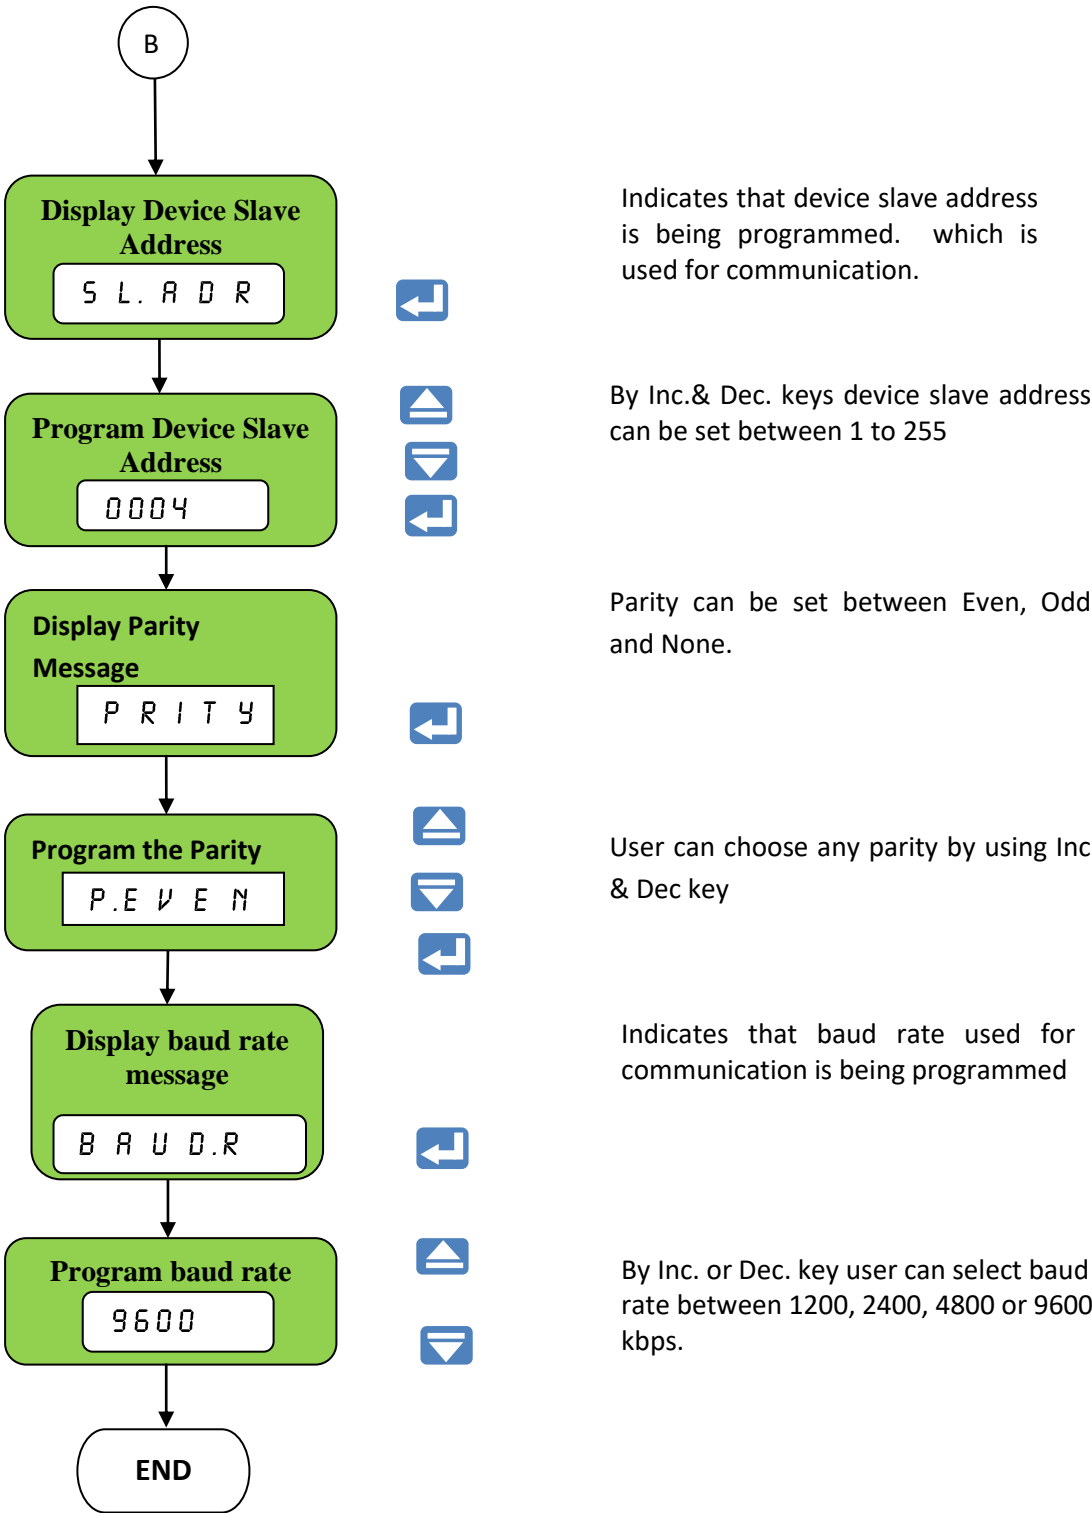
B

Display Device Slave Address

S L. A D R

Indicates that device slave address is being programmed. which is used for communication.

Program Device Slave Address

0004

By Inc.& Dec. keys device slave address can be set between 1 to 255

Display Parity Message

P R I T Y

Parity can be set between Even, Odd and None.

Program the Parity

P.E V E N

User can choose any parity by using Inc & Dec key

Display baud rate message

B A U D.R

Indicates that baud rate used for communication is being programmed

Program baud rate

9600

By Inc. or Dec. key user can select baud rate between 1200, 2400, 4800 or 9600 kbps.

END